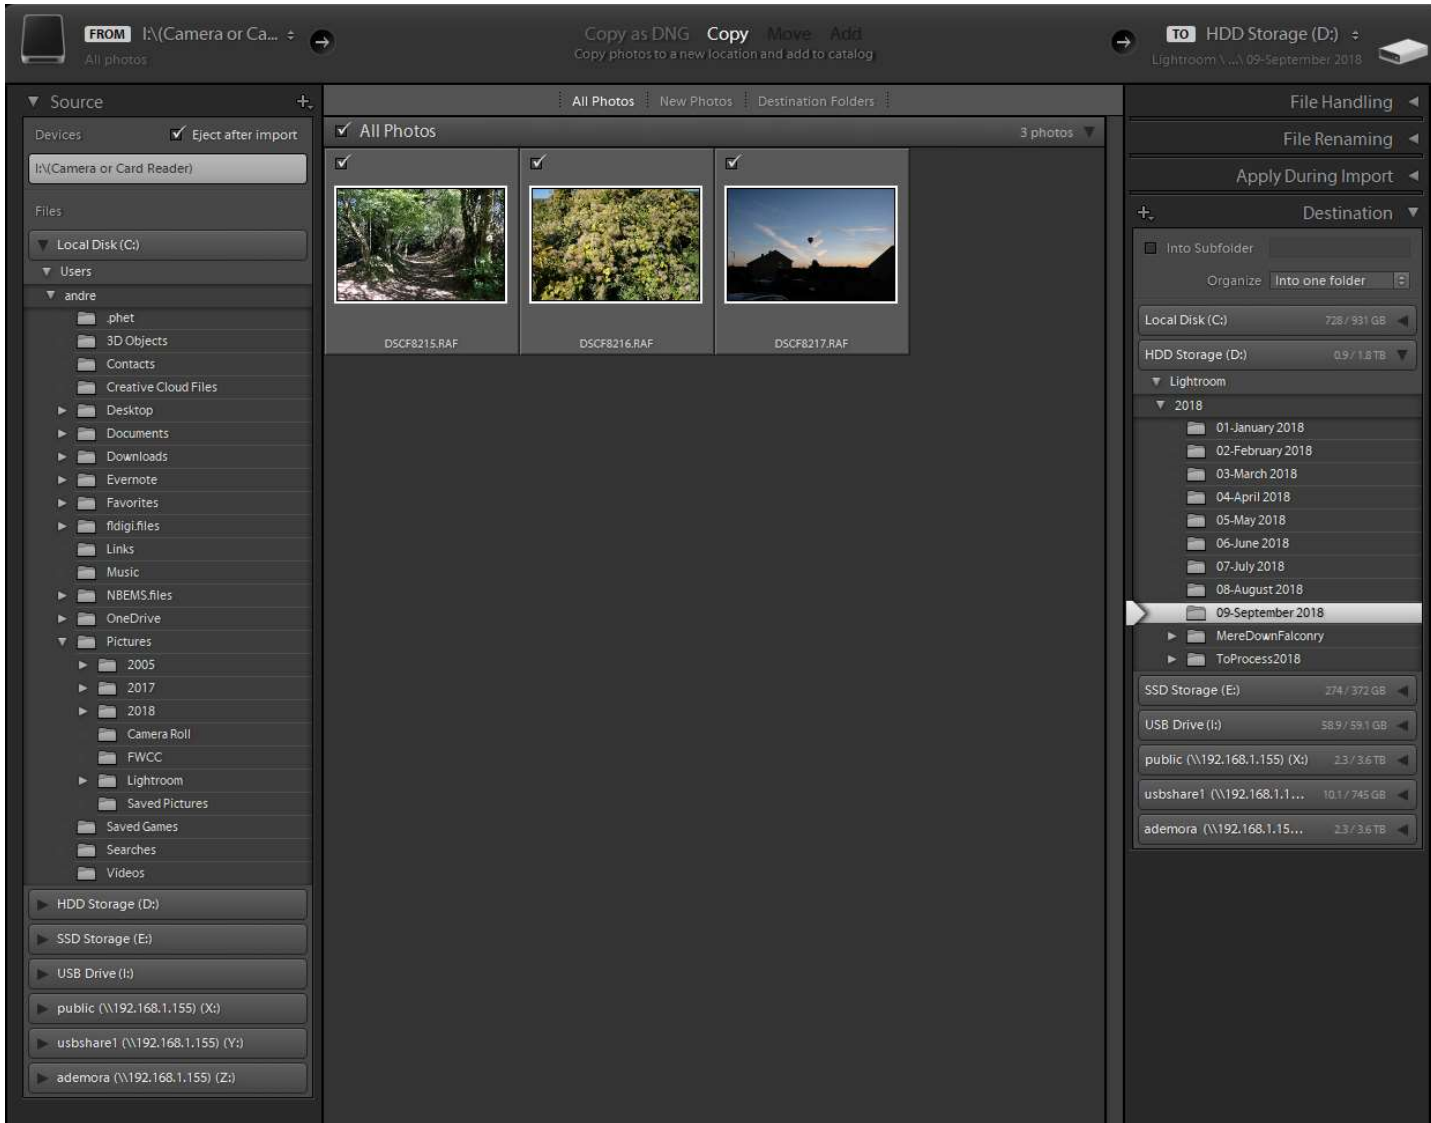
FROM I:\(Camera or Ca... All photos

Copy as DNG Copy Move Add
Copy photos to a new location and add to catalog

TO HDD Storage (D:)
Lightroom \ ...\ 09-September 2018

Source

Devices
Eject after import
I:\(Camera or Card Reader)

Files
Local Disk (C:)
Users
andre
.phet
3D Objects
Contacts
Creative Cloud Files
Desktop
Documents
Downloads
Evernote
Favorites
fldigi.files
Links
Music
NBEMS.files
OneDrive
Pictures
2005
2017
2018
Camera Roll
FWCC
Lightroom
Saved Pictures
Saved Games
Searches
Videos
HDD Storage (D:)
SSD Storage (E:)
USB Drive (I:)
public (\\192.168.1.155) (X:)
usbshare1 (\\192.168.1.155) (Y:)
ademora (\\192.168.1.155) (Z:)

All Photos New Photos Destination Folders

All Photos 3 photos

DSCF8215.RAF
DSCF8216.RAF
DSCF8217.RAF

File Handling
File Renaming
Apply During Import
Destination

Into Subfolder
Organize Into one folder

Local Disk (C:) 728 / 931 GB
HDD Storage (D:) 0.9 / 1.8 TB
Lightroom
2018
01-January 2018
02-February 2018
03-March 2018
04-April 2018
05-May 2018
06-June 2018
07-July 2018
08-August 2018
09-September 2018
MereDownFalconry
ToProcess2018
SSD Storage (E:) 274 / 372 GB
USB Drive (I:) 58.9 / 59.1 GB
public (\\192.168.1.155) (X:) 2.3 / 3.6 TB
usbshare1 (\\192.168.1.1... 10.1 / 745 GB
ademora (\\192.168.1.15... 2.3 / 3.6 TB